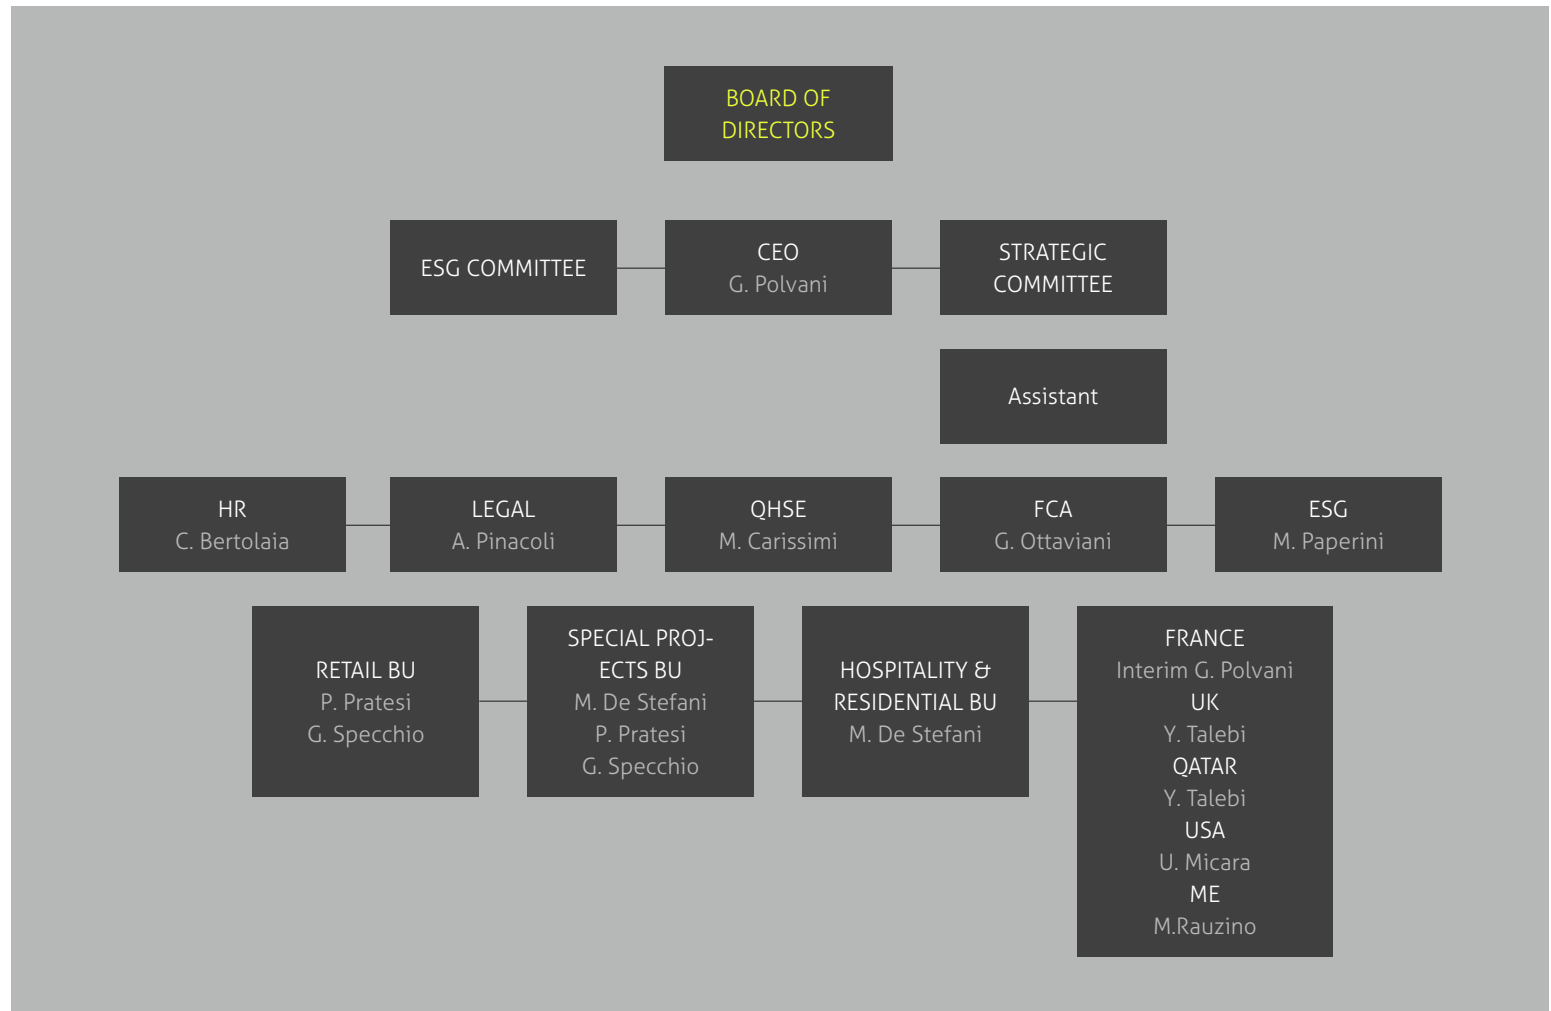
BOARD OF DIRECTORS

ESG COMMITTEE

CEO
G. Polvani

STRATEGIC COMMITTEE

Assistant

HR
C. Bertolaia

LEGAL
A. Pinacoli

QHSE
M. Carissimi

FCA
G. Ottaviani

ESG
M. Paperini

RETAIL BU
P. Pratesi
G. Specchio

SPECIAL PROJECTS BU
M. De Stefani
P. Pratesi
G. Specchio

HOSPITALITY & RESIDENTIAL BU
M. De Stefani

FRANCE
Interim G. Polvani
UK
Y. Talebi
QATAR
Y. Talebi
USA
U. Micara
ME
M.Rauzino